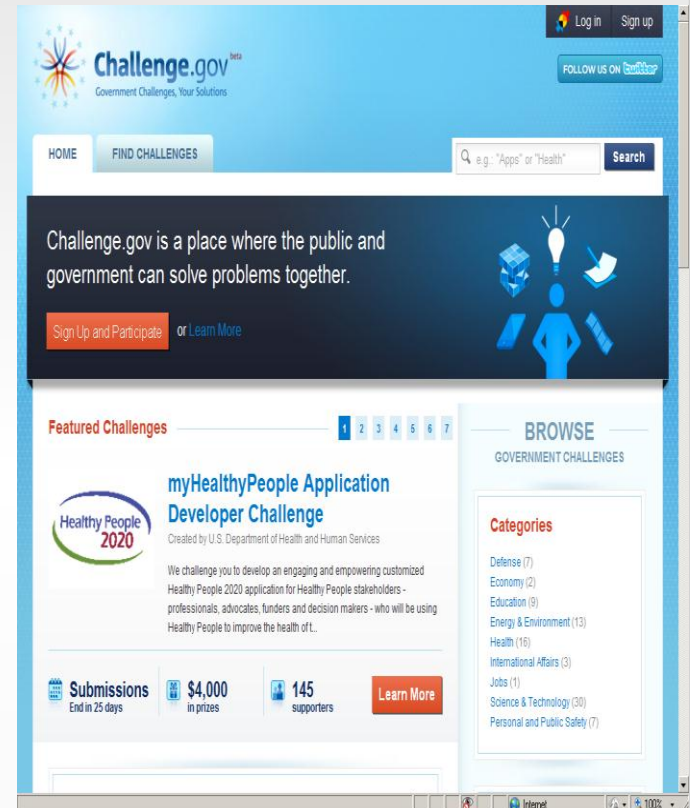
Log in Sign up

Challenge.gov beta
Government Challenges, Your Solutions

FOLLOW US ON twitter

HOME FIND CHALLENGES

e.g.: "Apps" or "Health" Search

Challenge.gov is a place where the public and government can solve problems together.

Sign Up and Participate or Learn More

Featured Challenges 1 2 3 4 5 6 7

Healthy People 2020

myHealthyPeople Application Developer Challenge

Created by U.S. Department of Health and Human Services

We challenge you to develop an engaging and empowering customized Healthy People 2020 application for Healthy People stakeholders - professionals, advocates, funders and decision makers - who will be using Healthy People to improve the health of t...

Submissions End in 25 days

$4,000 in prizes

145 supporters

Learn More

BROWSE
GOVERNMENT CHALLENGES

Categories

Defense (7)
Economy (2)
Education (9)
Energy & Environment (13)
Health (16)
International Affairs (3)
Jobs (1)
Science & Technology (30)
Personal and Public Safety (7)

Internet 100%